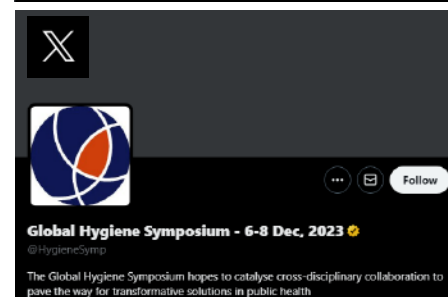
𝕏

Follow

Global Hygiene Symposium - 6-8 Dec, 2023

@HygieneSymp

The Global Hygiene Symposium hopes to catalyse cross-disciplinary collaboration to pave the way for transformative solutions in public health